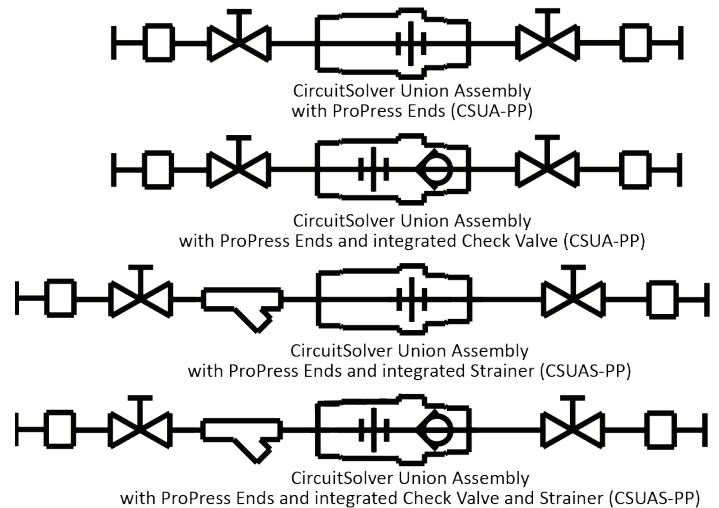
CircuitSolver Union Assembly
with ProPress Ends (CSUA-PP)

CircuitSolver Union Assembly
with ProPress Ends and integrated Check Valve (CSUA-PP)

CircuitSolver Union Assembly
with ProPress Ends and integrated Strainer (CSUAS-PP)

CircuitSolver Union Assembly
with ProPress Ends and integrated Check Valve and Strainer (CSUAS-PP)